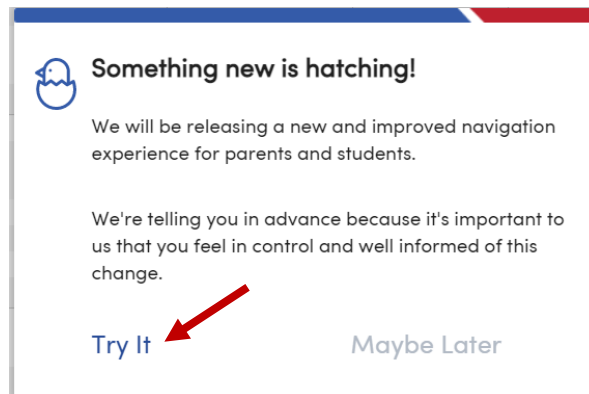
Something new is hatching!

We will be releasing a new and improved navigation experience for parents and students.

We're telling you in advance because it's important to us that you feel in control and well informed of this change.

Try It

Maybe Later